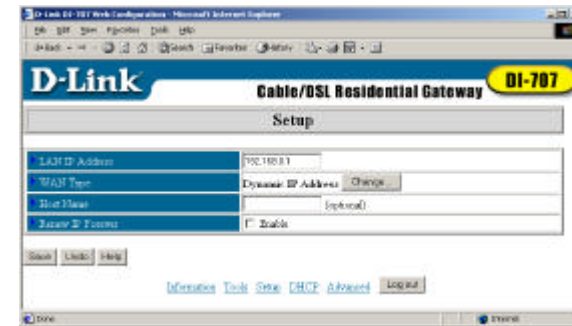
D-Link DI-707 Web Configuration - Microsoft Internet Explorer

File Edit View Favorites Tools Help

Back Search Favorites History

D-Link

Cable/DSL Residential Gateway

DI-707

Setup

| | |
|---|---|
| LAN IP Address | 192.168.0.1 |
| WAN Type | Dynamic IP Address Change... |
| Host Name | (optional) |
| Renew IP Forever | Enable |

Save Undo Help

Information Tools Setup DHCP Advanced Log out

Done

Internet